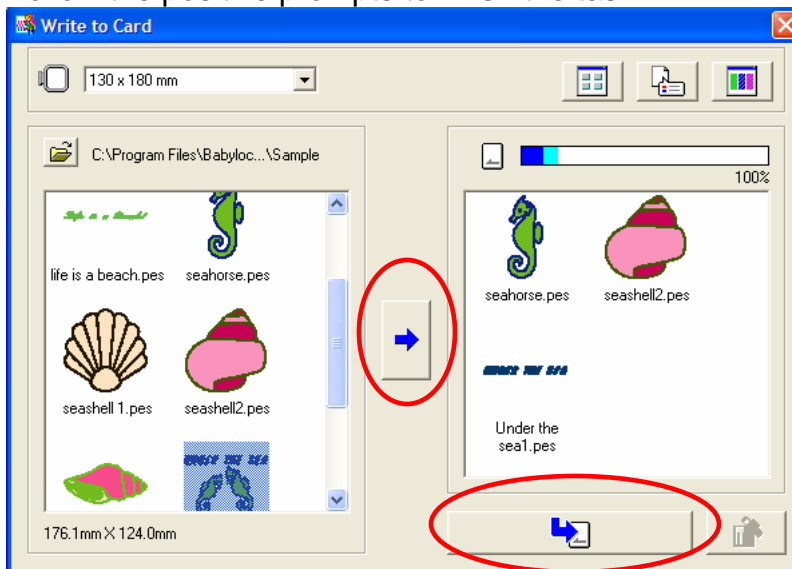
Write to Card

130 x 180 mm

C:\Program Files\Babyloc...\Sample

life is a beach.pes

seahorse.pes

seashell 1.pes

seashell2.pes

176.1mm X 124.0mm

100%

seahorse.pes

seashell2.pes

Under the sea1.pes